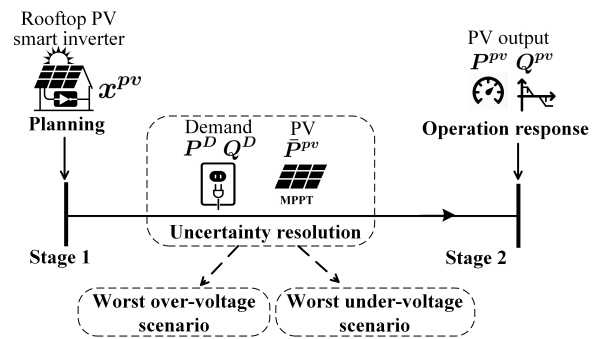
Rooftop PV smart inverter

$x^{pv}$

Planning

Demand
$P^D$ $Q^D$

PV
$\bar{P}^{pv}$

MPPT

Uncertainty resolution

PV output
$P^{pv}$ $Q^{pv}$

Operation response

Stage 1

Stage 2

Worst over-voltage scenario

Worst under-voltage scenario